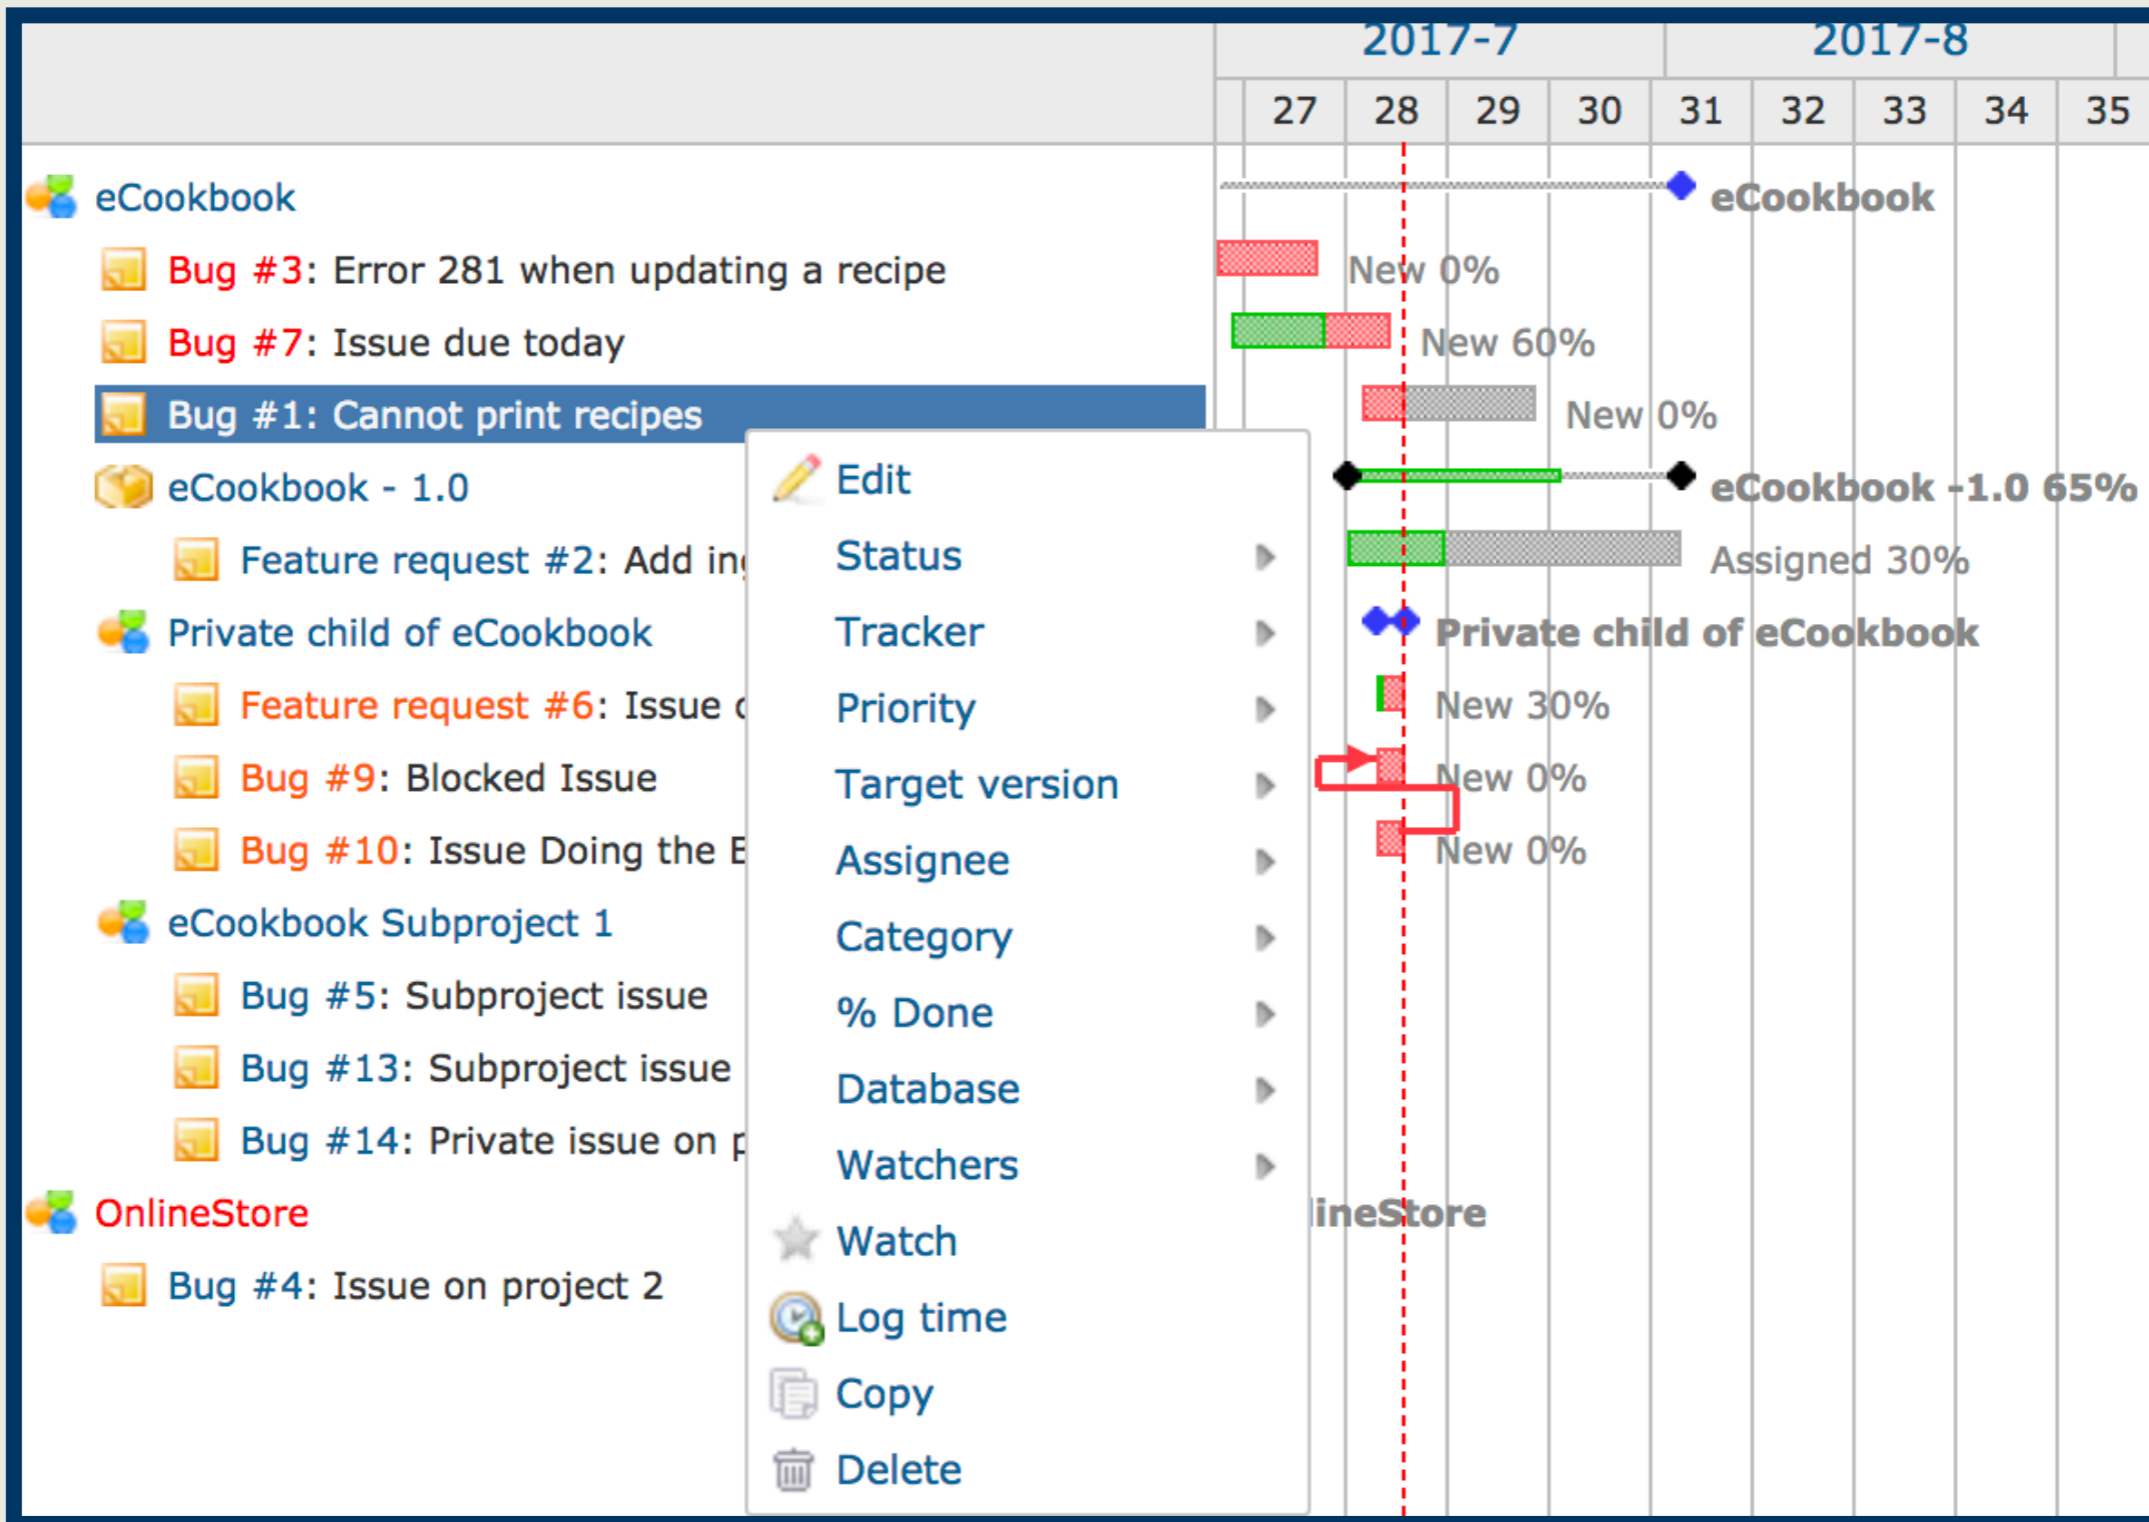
2017-7 | 2017-8

27 28 29 30 31 32 33 34 35

eCookbook
Bug #3: Error 281 when updating a recipe
Bug #7: Issue due today
Bug #1: Cannot print recipes
eCookbook - 1.0
Feature request #2: Add in
Private child of eCookbook
Feature request #6: Issue
Bug #9: Blocked Issue
Bug #10: Issue Doing the E
eCookbook Subproject 1
Bug #5: Subproject issue
Bug #13: Subproject issue
Bug #14: Private issue on p
OnlineStore
Bug #4: Issue on project 2

Edit
Status
Tracker
Priority
Target version
Assignee
Category
% Done
Database
Watchers
Watch
Log time
Copy
Delete

eCookbook
New 0%
New 60%
New 0%
eCookbook -1.0 65%
Assigned 30%
Private child of eCookbook
New 30%
New 0%
New 0%
lineStore